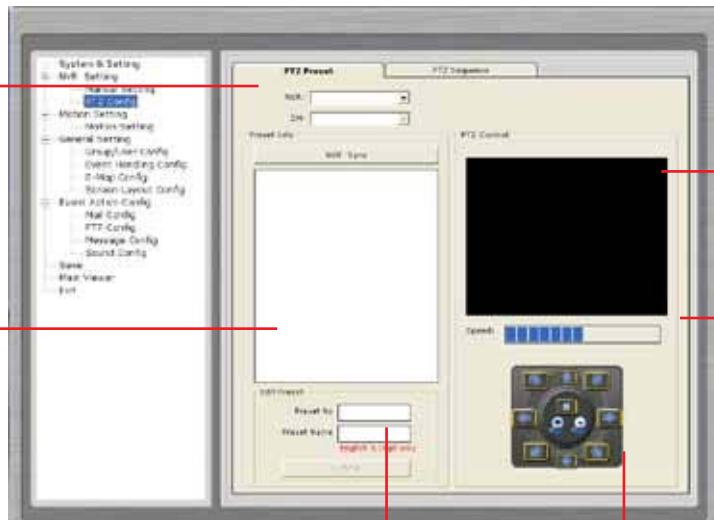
System & Setting
NVR Setting
Manual Setting
PTZ Config
Motion Setting
Motion Setting
General Setting
Group/User Config
Event Handling Config
E-Map Config
Screen Layout Config
Event Action Config
Mail Config
FTP Config
Message Config
Sound Config
Save
Map Viewer
Exit

PTZ Preset
PTZ Sequence

NVR
CH

Preset Info
NVR Sync

Edit Preset
Preset No
Preset Name
English & Digit only
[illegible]

PTZ Control
Speed